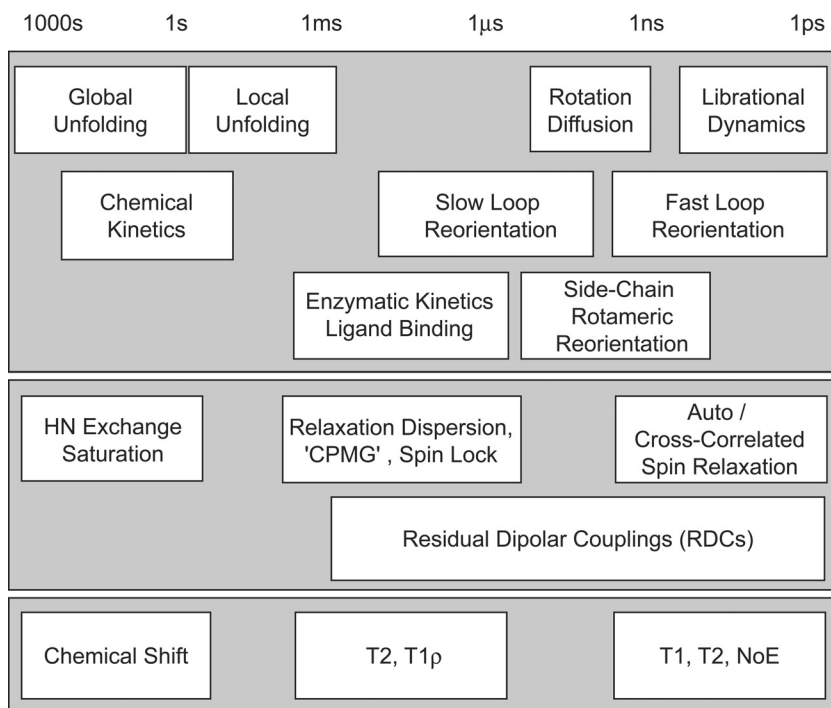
1000s 1s 1ms 1$\mu$s 1ns 1ps

Global Unfolding

Local Unfolding

Rotation Diffusion

Librational Dynamics

Chemical Kinetics

Slow Loop Reorientation

Fast Loop Reorientation

Enzymatic Kinetics Ligand Binding

Side-Chain Rotameric Reorientation

HN Exchange Saturation

Relaxation Dispersion, 'CPMG' , Spin Lock

Auto / Cross-Correlated Spin Relaxation

Residual Dipolar Couplings (RDCs)

Chemical Shift

T2, T1$\rho$

T1, T2, NoE